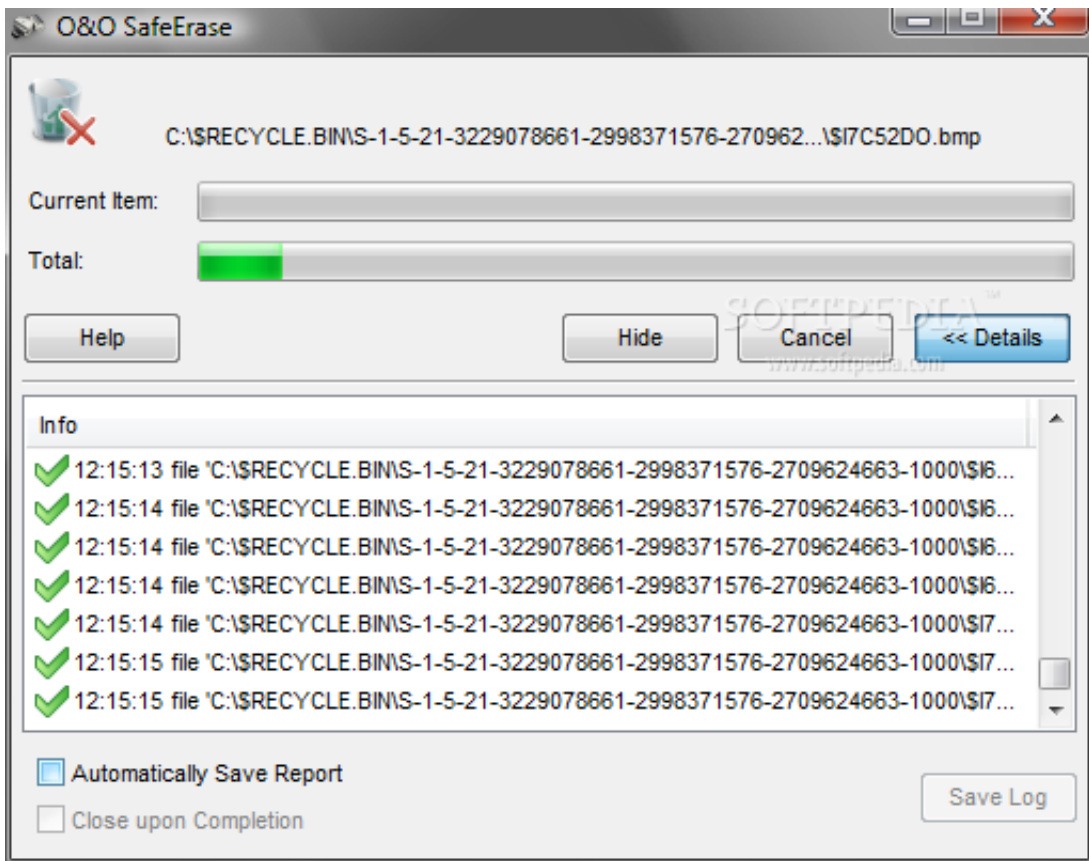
O&O SafeErase

C:\$RECYCLE.BIN\S-1-5-21-3229078661-2998371576-270962...\$I7C52DO.bmp

Current Item:

Total:

Help

Hide

Cancel

<< Details

SOFTPEDIA™
www.softpedia.com

Info

12:15:13 file 'C:\$RECYCLE.BIN\S-1-5-21-3229078661-2998371576-2709624663-1000\$I6...
12:15:14 file 'C:\$RECYCLE.BIN\S-1-5-21-3229078661-2998371576-2709624663-1000\$I6...
12:15:14 file 'C:\$RECYCLE.BIN\S-1-5-21-3229078661-2998371576-2709624663-1000\$I6...
12:15:14 file 'C:\$RECYCLE.BIN\S-1-5-21-3229078661-2998371576-2709624663-1000\$I6...
12:15:14 file 'C:\$RECYCLE.BIN\S-1-5-21-3229078661-2998371576-2709624663-1000\$I7...
12:15:15 file 'C:\$RECYCLE.BIN\S-1-5-21-3229078661-2998371576-2709624663-1000\$I7...
12:15:15 file 'C:\$RECYCLE.BIN\S-1-5-21-3229078661-2998371576-2709624663-1000\$I7...

Automatically Save Report

Close upon Completion

Save Log